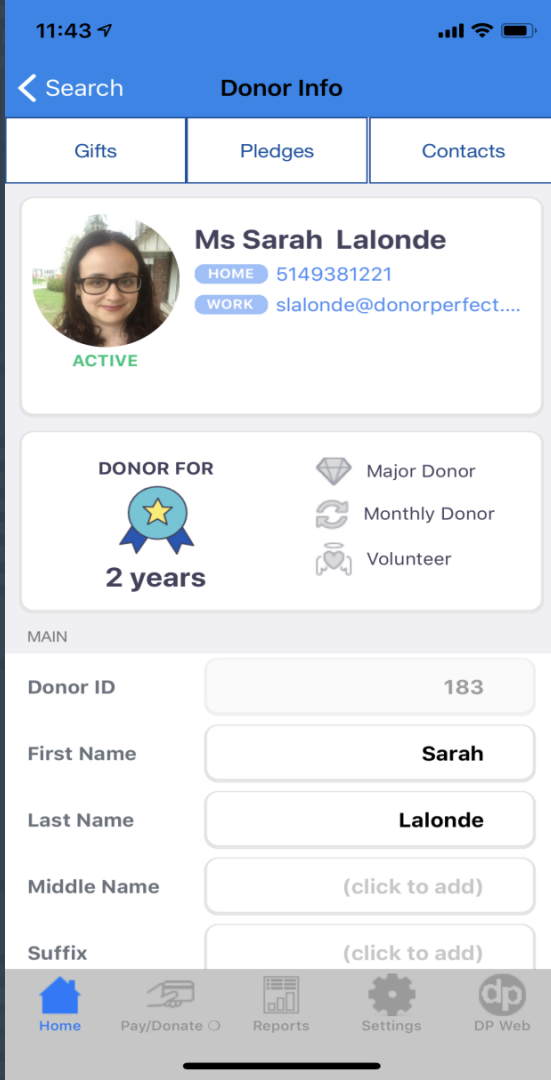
11:43

Search Donor Info

Gifts | Pledges | Contacts

Ms Sarah Lalonde
HOME 5149381221
WORK slalonde@donorperfect....
ACTIVE

DONOR FOR
2 years

Major Donor
Monthly Donor
Volunteer

MAIN

| | |
|---|---|
| Donor ID | 183 |
| First Name | Sarah |
| Last Name | Lalonde |
| Middle Name | (click to add) |
| Suffix | (click to add) |

Home Pay/Donate Reports Settings DP Web